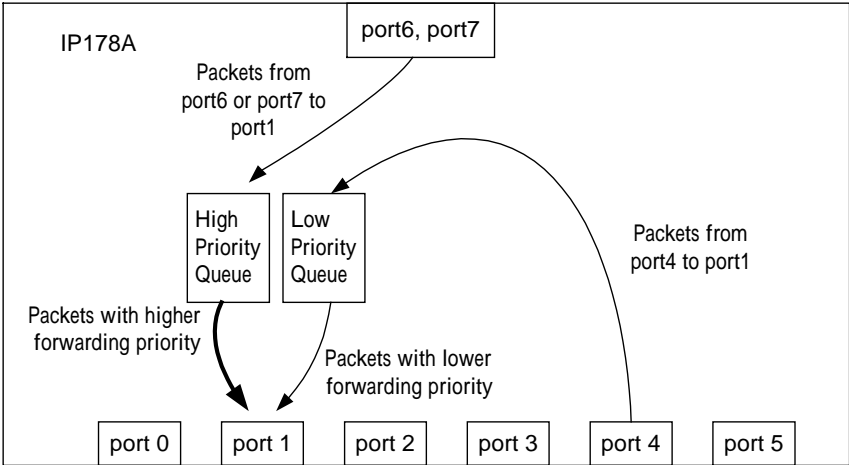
port6, port7

IP178A

Packets from port6 or port7 to port1

High Priority Queue

Low Priority Queue

Packets from port4 to port1

Packets with higher forwarding priority

Packets with lower forwarding priority

port 0
port 1
port 2
port 3
port 4
port 5